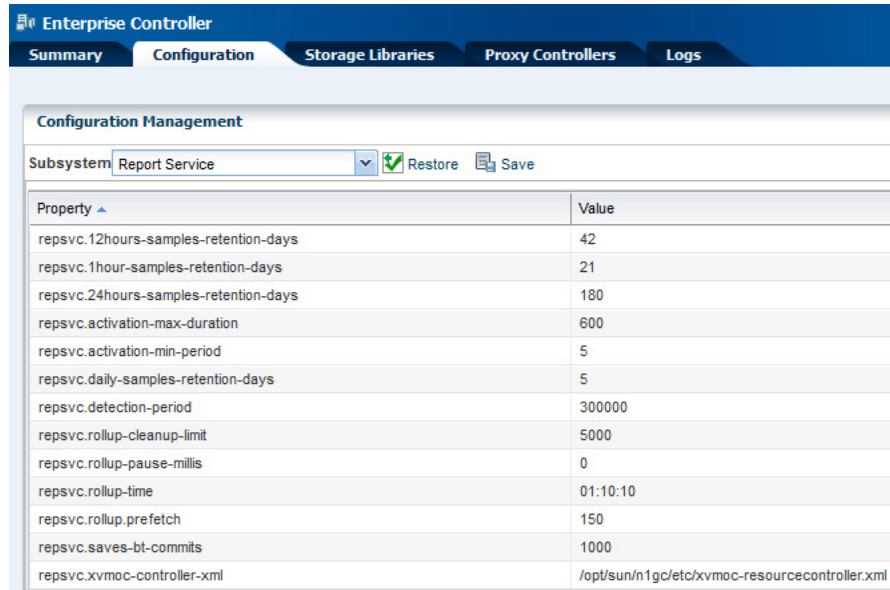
Enterprise Controller

Summary | Configuration | Storage Libraries | Proxy Controllers | Logs

Configuration Management

Subsystem Report Service Restore Save

| Property | Value |
|---|---|
| repsvc.12hours-samples-retention-days | 42 |
| repsvc.1hour-samples-retention-days | 21 |
| repsvc.24hours-samples-retention-days | 180 |
| repsvc.activation-max-duration | 600 |
| repsvc.activation-min-period | 5 |
| repsvc.daily-samples-retention-days | 5 |
| repsvc.detection-period | 300000 |
| repsvc.rollup-cleanup-limit | 5000 |
| repsvc.rollup-pause-millis | 0 |
| repsvc.rollup-time | 01:10:10 |
| repsvc.rollup.prefetch | 150 |
| repsvc.saves-bt-commits | 1000 |
| repsvc.xvmoc-controller-xml | /opt/sun/n1gc/etc/xvmoc-resourcecontroller.xml |